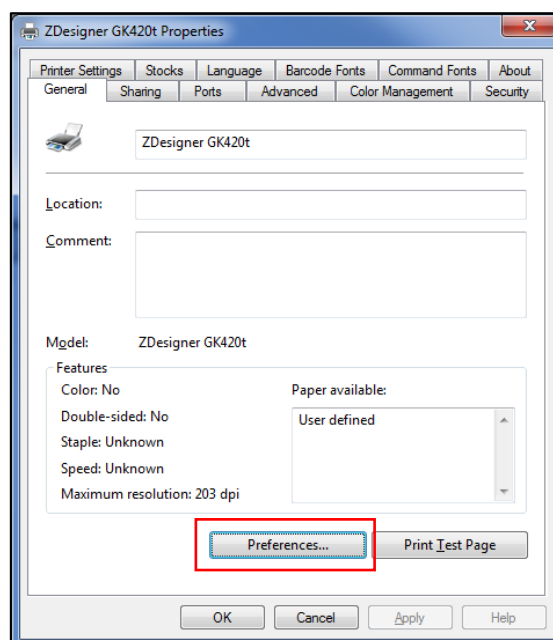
ZDesigner GK420t Properties

Printer Settings | Stocks | Language | Barcode Fonts | Command Fonts | About
General | Sharing | Ports | Advanced | Color Management | Security

ZDesigner GK420t

Location:

Comment:

Model: ZDesigner GK420t

Features
Color: No
Double-sided: No
Staple: Unknown
Speed: Unknown
Maximum resolution: 203 dpi

Paper available:
User defined

Preferences...
Print Test Page

OK
Cancel
Apply
Help